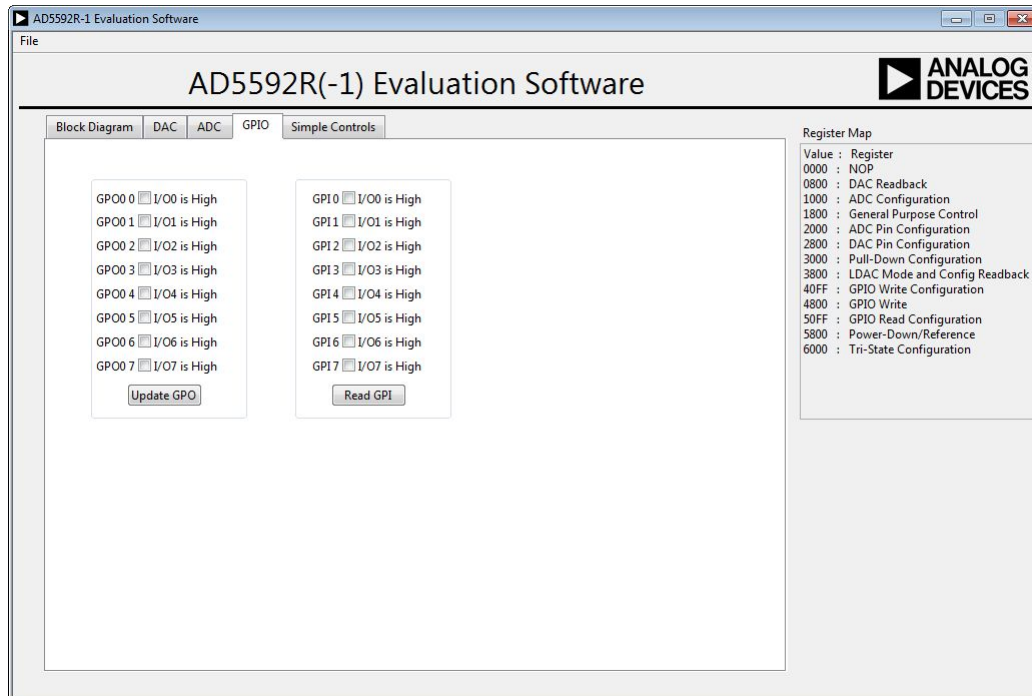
AD5592R-1 Evaluation Software

File

AD5592R(-1) Evaluation Software

ANALOG DEVICES

Block Diagram | DAC | ADC | GPIO | Simple Controls

GPO0 0 I/O0 is High
GPO0 1 I/O1 is High
GPO0 2 I/O2 is High
GPO0 3 I/O3 is High
GPO0 4 I/O4 is High
GPO0 5 I/O5 is High
GPO0 6 I/O6 is High
GPO0 7 I/O7 is High
Update GPO

GPI0 I/O0 is High
GPI1 I/O1 is High
GPI2 I/O2 is High
GPI3 I/O3 is High
GPI4 I/O4 is High
GPI5 I/O5 is High
GPI6 I/O6 is High
GPI7 I/O7 is High
Read GPI

Register Map

Value : Register
0000 : NOP
0800 : DAC Readback
1000 : ADC Configuration
1800 : General Purpose Control
2000 : ADC Pin Configuration
2800 : DAC Pin Configuration
3000 : Pull-Down Configuration
3800 : LDAC Mode and Config Readback
40FF : GPIO Write Configuration
4800 : GPIO Write
50FF : GPIO Read Configuration
5800 : Power-Down/Reference
6000 : Tri-State Configuration